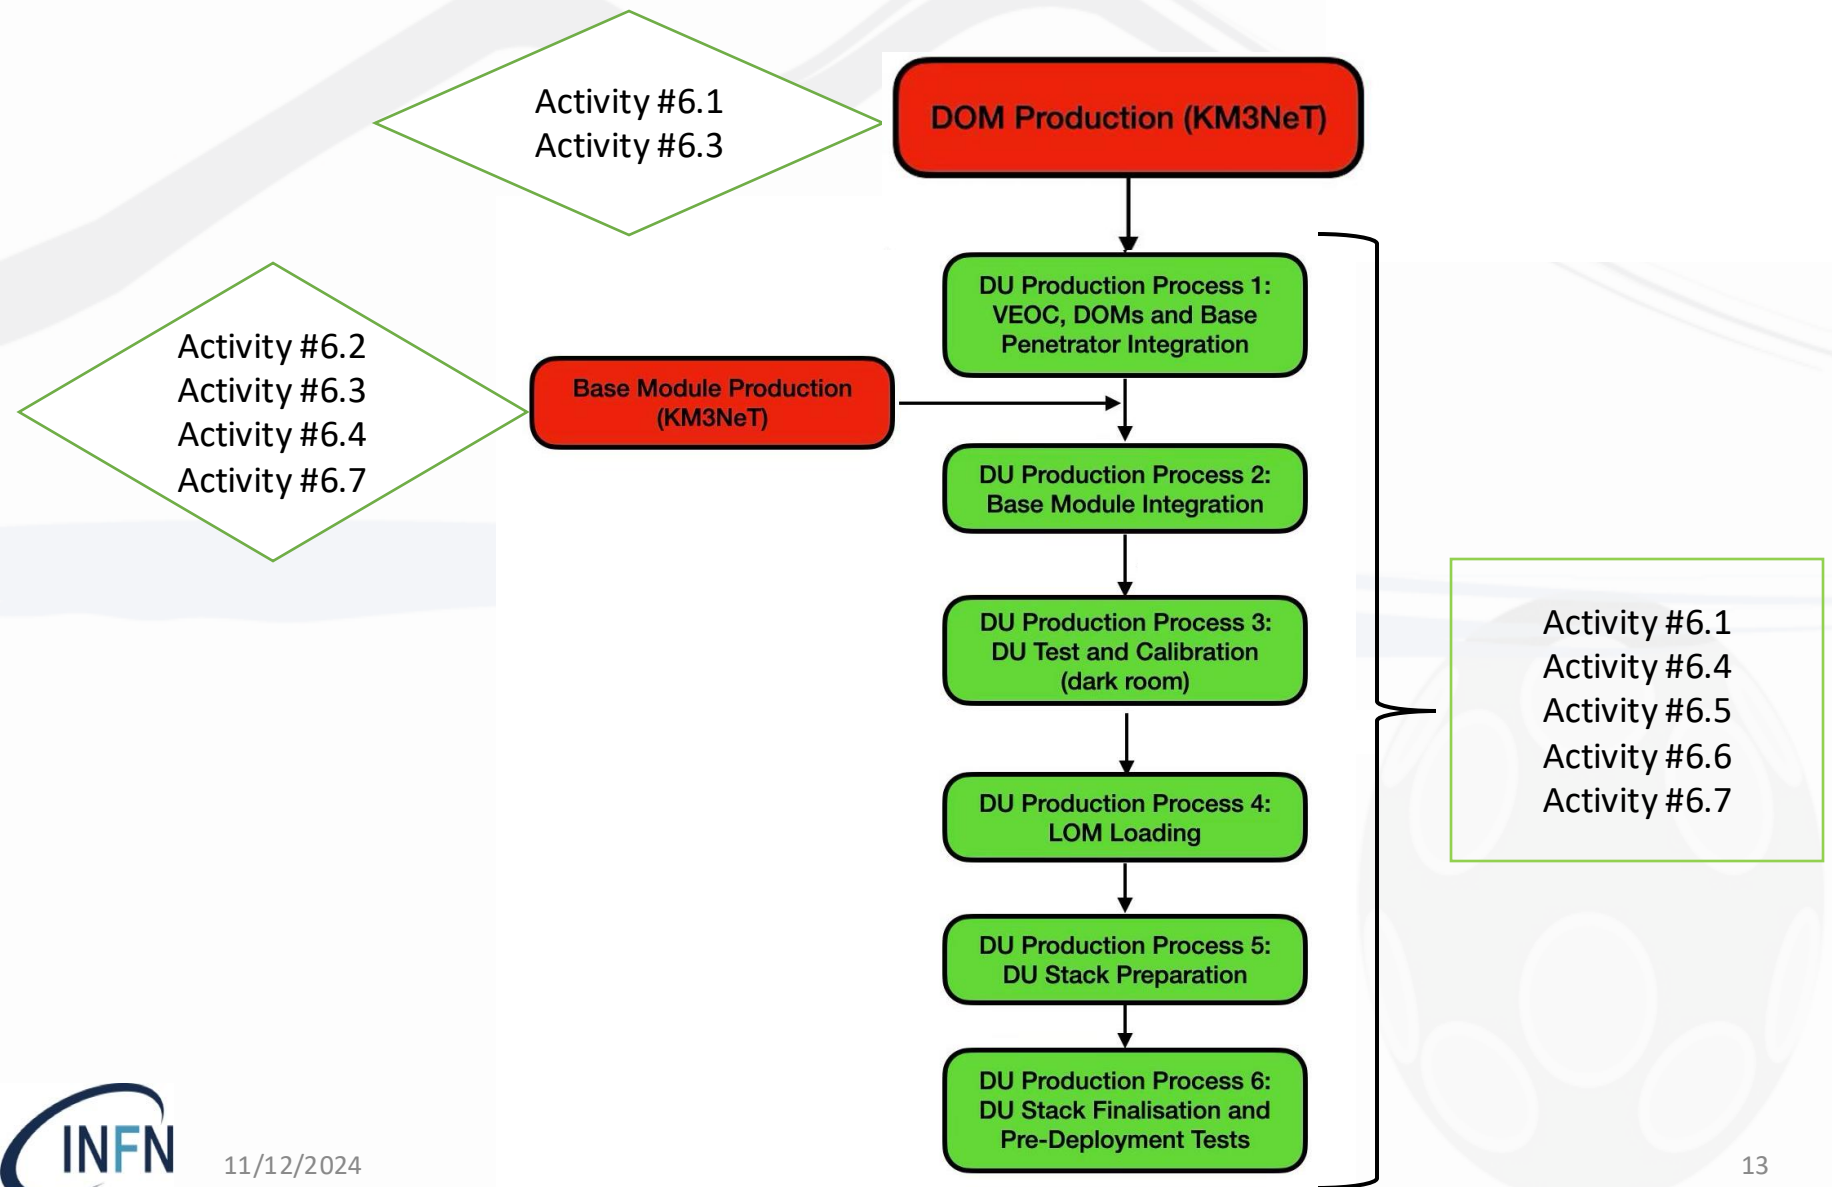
Activity #6.1
Activity #6.3

DOM Production (KM3NeT)

Activity #6.2
Activity #6.3
Activity #6.4
Activity #6.7

Base Module Production (KM3NeT)

DU Production Process 1: VEOC, DOMs and Base Penetrator Integration

DU Production Process 2: Base Module Integration

DU Production Process 3: DU Test and Calibration (dark room)

DU Production Process 4: LOM Loading

DU Production Process 5: DU Stack Preparation

DU Production Process 6: DU Stack Finalisation and Pre-Deployment Tests

Activity #6.1
Activity #6.4
Activity #6.5
Activity #6.6
Activity #6.7

INFN

11/12/2024

13